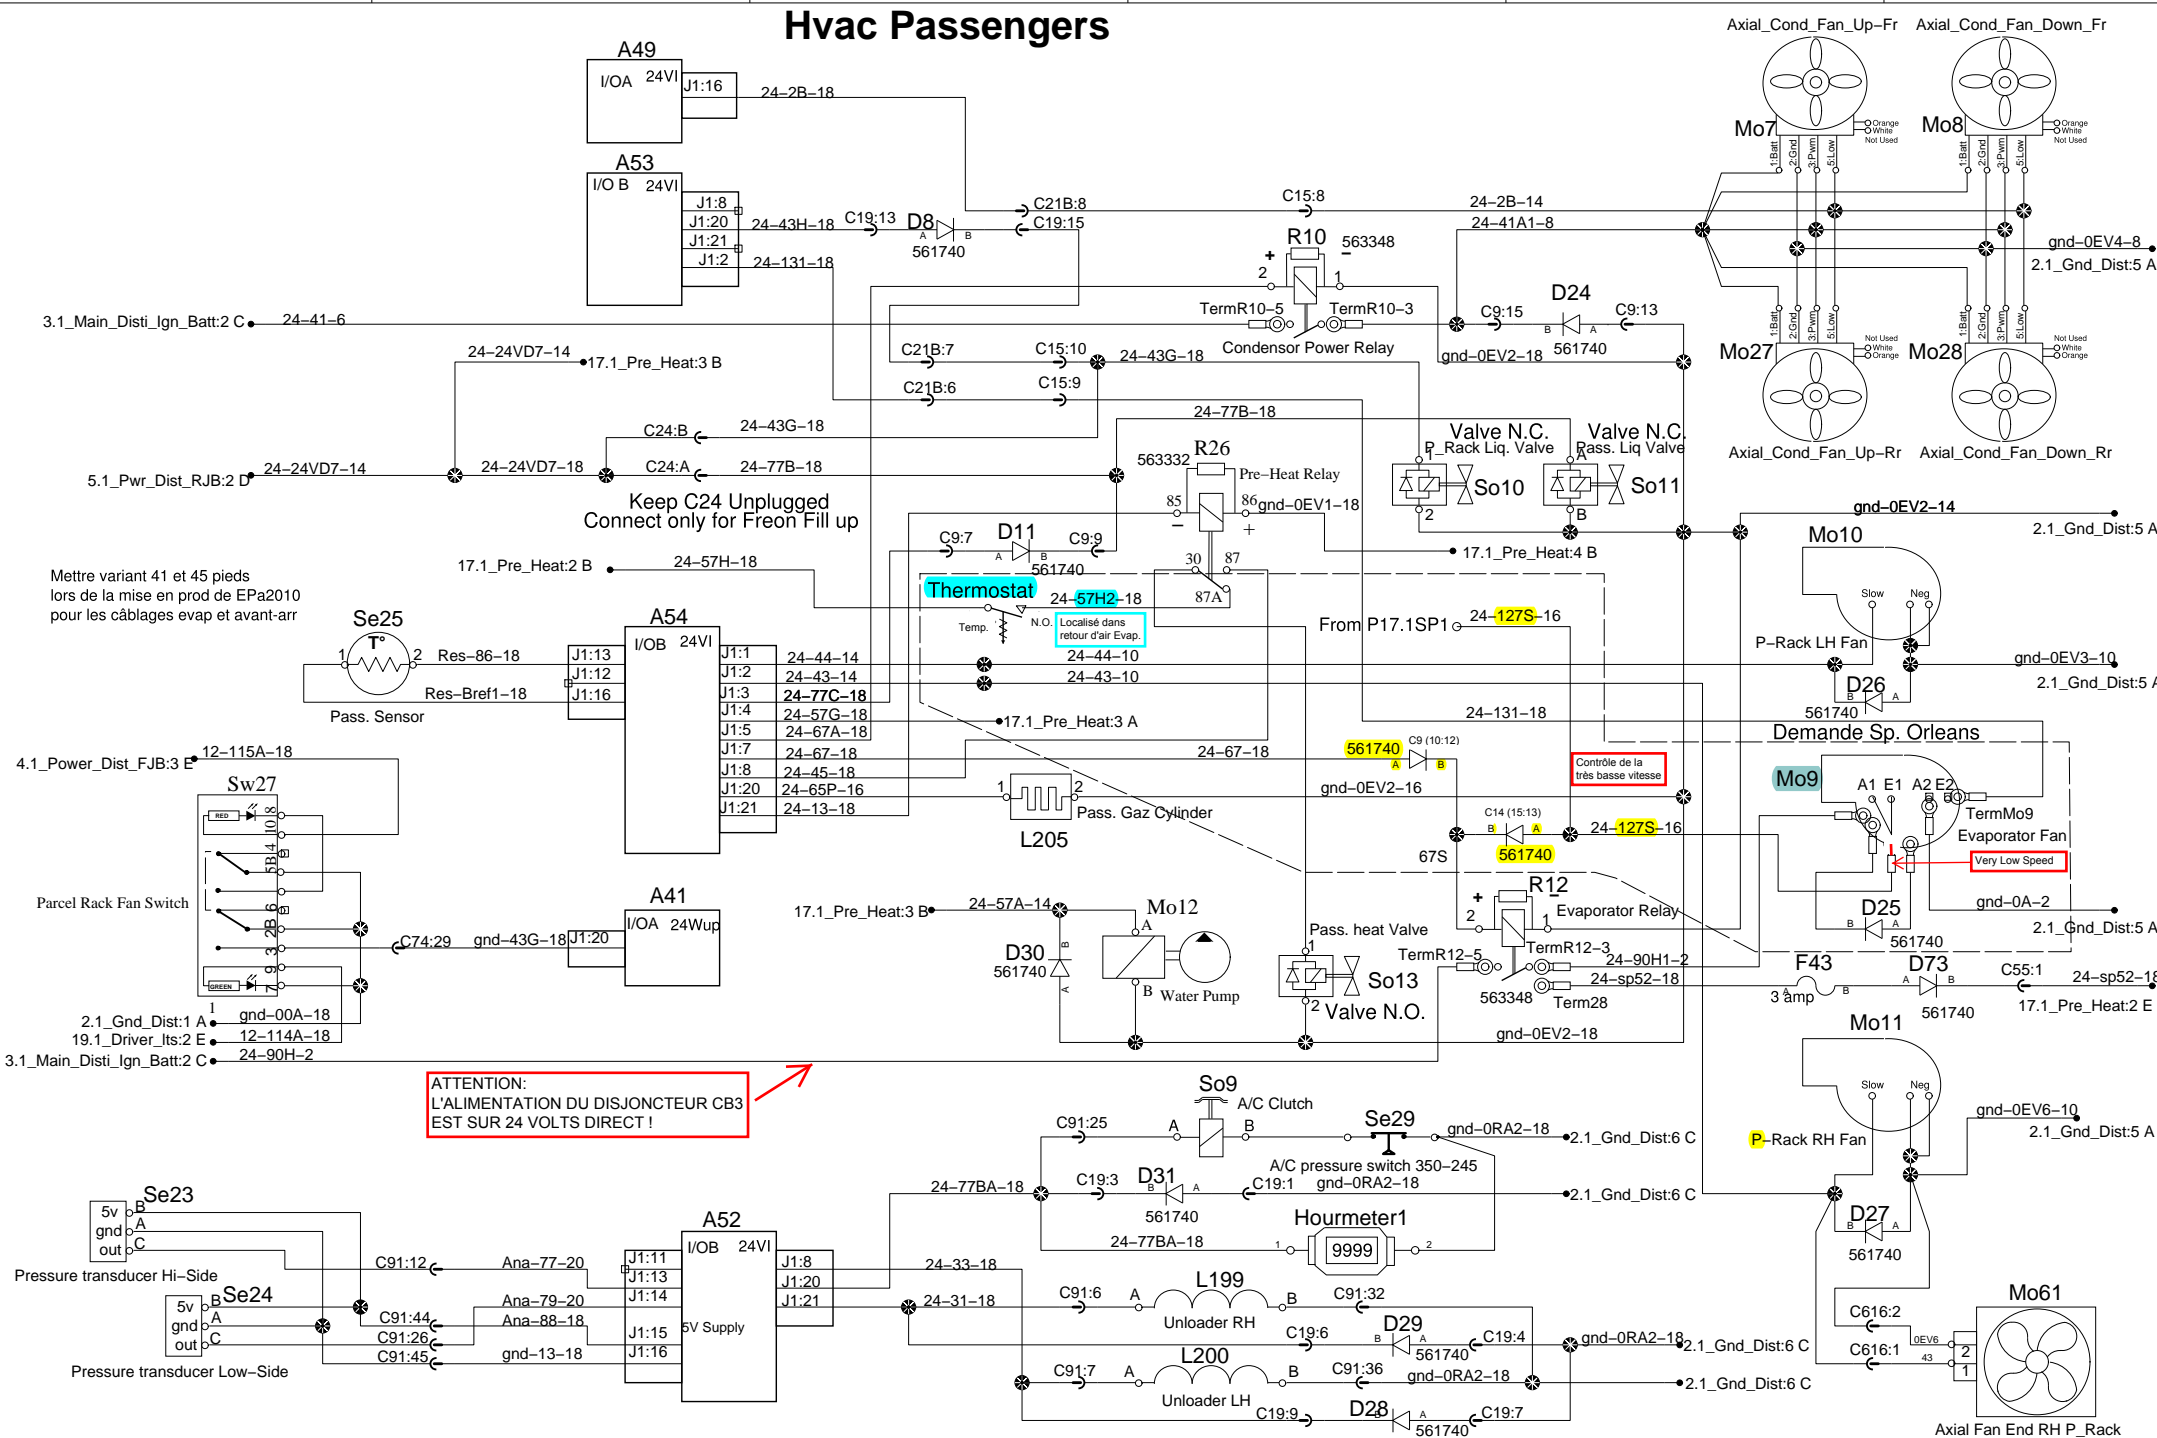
Hvac Passengers

A49
I/OA 24VI
J1:16
24–2B–18

A53
I/O B 24VI
J1:8
J1:20
J1:21
J1:2
24–43H–18
24–131–18
C19:13
D8
A B
561740
C21B:8
C19:15
C15:8
24–2B–14
24–41A1–8

R10
563348
+
2
1
–
TermR10–5
TermR10–3
Condensor Power Relay

3.1_Main_Disti_Ign_Batt:2 C
24–41–6
C9:15
D24
C9:13
B A
561740
gnd–0EV2–18

24–24VD7–14
17.1_Pre_Heat:3 B
C21B:7
C15:10
24–43G–18
C21B:6
C15:9
24–77B–18

C24:B
24–43G–18
C24:A
24–77B–18
5.1_Pwr_Dist_RJB:2 D
24–24VD7–14
24–24VD7–18
Keep C24 Unplugged
Connect only for Freon Fill up

563332
R26
Pre–Heat Relay
85
86
gnd–0EV1–18
–
+
30
87
87A

Valve N.C.
P_Rack Liq. Valve
So10
2
Valve N.C.
Pass. Liq Valve
So11
A
B
17.1_Pre_Heat:4 B

Axial_Cond_Fan_Up–Fr
Axial_Cond_Fan_Down_Fr
Mo7
Mo8
Orange
White
Not Used
1:Batt
2:Gnd
3:Pwm
5:Low
gnd–0EV4–8
2.1_Gnd_Dist:5 A
Mo27
Mo28
Not Used
White
Orange
Axial_Cond_Fan_Up–Rr
Axial_Cond_Fan_Down_Rr

gnd–0EV2–14
2.1_Gnd_Dist:5 A
Mo10
Slow
Neg
P–Rack LH Fan
gnd–0EV3–10
D26
B A
561740
2.1_Gnd_Dist:5 A

Mettre variant 41 et 45 pieds
lors de la mise en prod de EPa2010
pour les câblages evap et avant-arr

17.1_Pre_Heat:2 B
24–57H–18
C9:7
D11
A B
C9:9
561740
Thermostat
24–57H2–18
Temp.
N.O.
Localisé dans retour d'air Evap.

From P17.1SP1
24–127S–16

Se25
T°
1
2
Res–86–18
Res–Bref1–18
Pass. Sensor

A54
I/OB 24VI
J1:13
J1:12
J1:16
J1:1
J1:2
J1:3
J1:4
J1:5
J1:7
J1:8
J1:20
J1:21
24–44–14
24–43–14
24–77C–18
24–57G–18
24–67A–18
24–67–18
24–45–18
24–65P–16
24–13–18
24–44–10
24–43–10
17.1_Pre_Heat:3 A
24–131–18
24–67–18

561740
C9 (10:12)
A B
Contrôle de la très basse vitesse
Demande Sp. Orleans
Mo9
A1 E1 A2 E2
TermMo9
Evaporator Fan
Very Low Speed

4.1_Power_Dist_FJB:3 E
12–115A–18
Sw27
RED
10
8
4
5B
6
2B
3
9
7
GREEN
Parcel Rack Fan Switch

L205
1
2
Pass. Gaz Cylinder
gnd–0EV2–16

C14 (15:13)
B A
24–127S–16
67S
561740

R12
+
2
1
Evaporator Relay
gnd–0A–2
D25
B A
561740
2.1_Gnd_Dist:5 A

A41
I/OA 24Wup
J1:20
C74:29
gnd–43G–18

17.1_Pre_Heat:3 B
24–57A–14
Mo12
A
B
Water Pump
D30
561740
B
A
Pass. heat Valve
1
So13
2
Valve N.O.
TermR12–5
TermR12–3
24–90H1–2
24–sp52–18
563348
Term28
gnd–0EV2–18
F43
3 amp
A B
D73
A B
561740
C55:1
24–sp52–18
17.1_Pre_Heat:2 E

2.1_Gnd_Dist:1 A
gnd–00A–18
19.1_Driver_lts:2 E
12–114A–18
3.1_Main_Disti_Ign_Batt:2 C
24–90H–2
1

ATTENTION:
L'ALIMENTATION DU DISJONCTEUR CB3
EST SUR 24 VOLTS DIRECT !

Mo11
Slow
Neg
P–Rack RH Fan
gnd–0EV6–10
2.1_Gnd_Dist:5 A
D27
B A
561740

So9
A/C Clutch
C91:25
A
B
Se29
gnd–0RA2–18
2.1_Gnd_Dist:6 C
A/C pressure switch 350–245
C19:3
D31
B A
C19:1
gnd–0RA2–18
2.1_Gnd_Dist:6 C
561740
24–77BA–18
Hourmeter1
9999
1
2
24–77BA–18

Se23
5v
gnd
out
B
A
C
Pressure transducer Hi–Side
C91:12
Ana–77–20
Se24
5v
gnd
out
B
A
C
Pressure transducer Low–Side
C91:44
Ana–79–20
C91:26
Ana–88–18
C91:45
gnd–13–18

A52
I/OB 24VI
J1:11
J1:13
J1:14
J1:15
J1:16
5V Supply
J1:8
J1:20
J1:21
24–33–18
24–31–18

L199
C91:6
A
B
C91:32
Unloader RH
C19:6
D29
B A
C19:4
561740
gnd–0RA2–18
2.1_Gnd_Dist:6 C
L200
C91:7
A
B
C91:36
Unloader LH
gnd–0RA2–18
2.1_Gnd_Dist:6 C
C19:9
D28
B A
C19:7
561740

Mo61
C616:2
C616:1
0EV6
43
2
1
Axial Fan End RH P_Rack